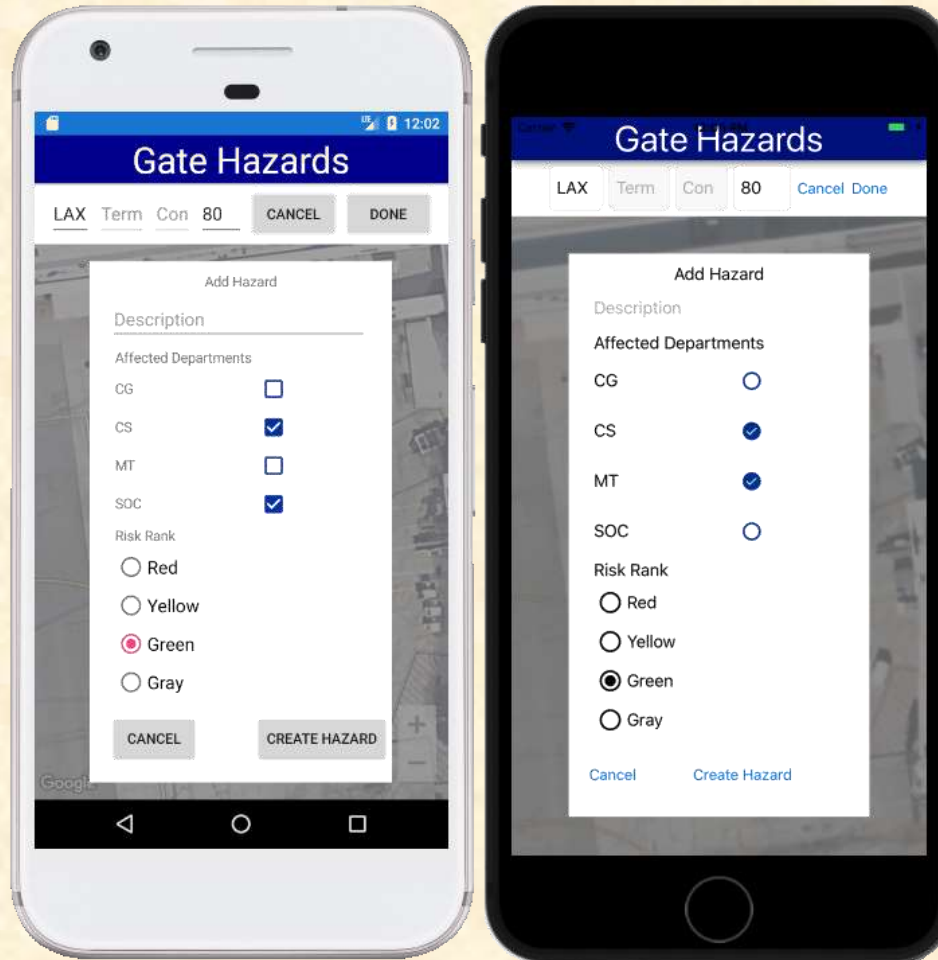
12:02

Gate Hazards

LAX Term Con 80 CANCEL DONE

Add Hazard

Description

Affected Departments

CG

CS

MT

SOC

Risk Rank

Red

Yellow

Green

Gray

CANCEL CREATE HAZARD

Google

Carrier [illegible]

Gate Hazards

LAX Term Con 80 Cancel Done

Add Hazard

Description

Affected Departments

CG

CS

MT

SOC

Risk Rank

Red

Yellow

Green

Gray

Cancel Create Hazard